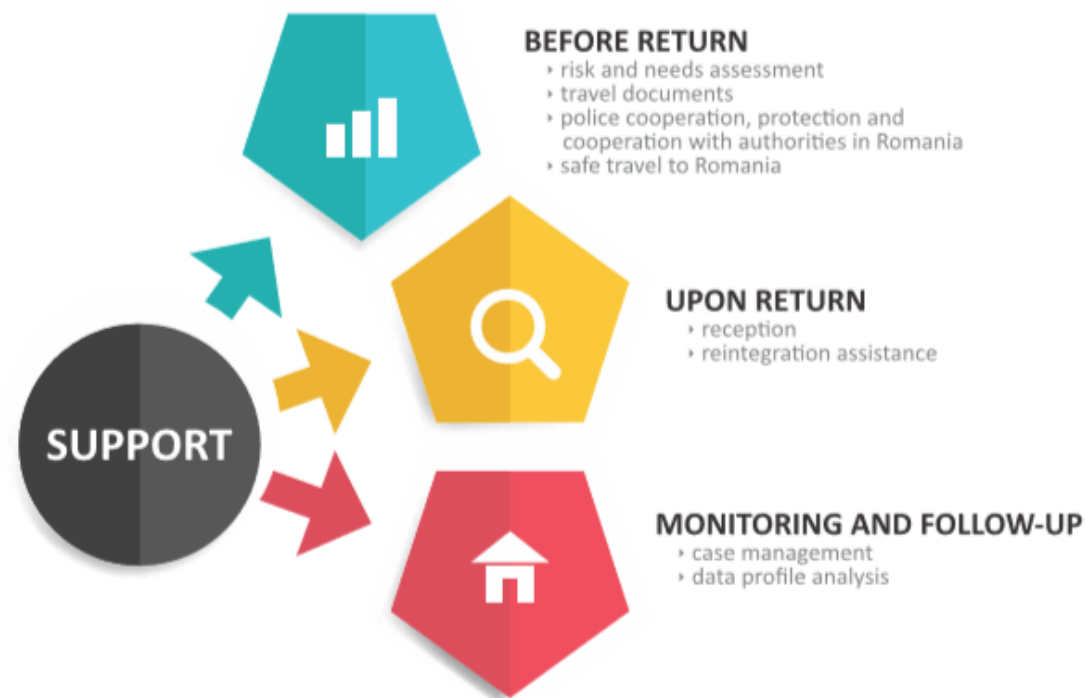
BEFORE RETURN
› risk and needs assessment
› travel documents
› police cooperation, protection and cooperation with authorities in Romania
› safe travel to Romania

UPON RETURN
› reception
› reintegration assistance

SUPPORT

MONITORING AND FOLLOW-UP
› case management
› data profile analysis